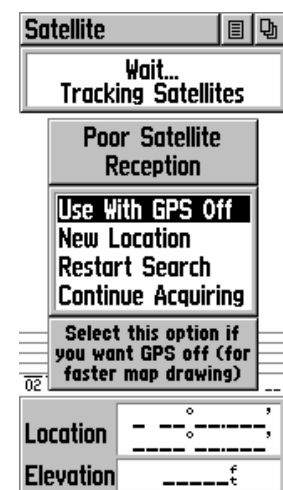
Satellite

Wait...
Tracking Satellites

Poor Satellite
Reception

Use With GPS Off
New Location
Restart Search
Continue Acquiring

Select this option if you want GPS off (for faster map drawing)

02

Location
Elevation